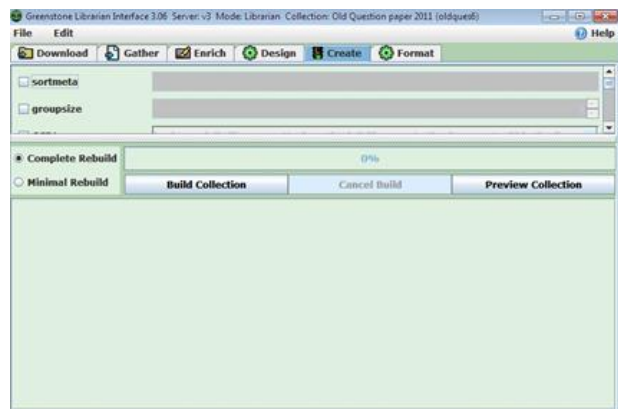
Greenstone Librarian Interface 3.06 Server: v3 Mode: Librarian Collection: Old Question paper 2011 (oldques6)

File Edit

Help

Download Gather Enrich Design Create Format

sortmeta

groupsize

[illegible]

Complete Rebuild

Minimal Rebuild

0%

Build Collection

Cancel Build

Preview Collection